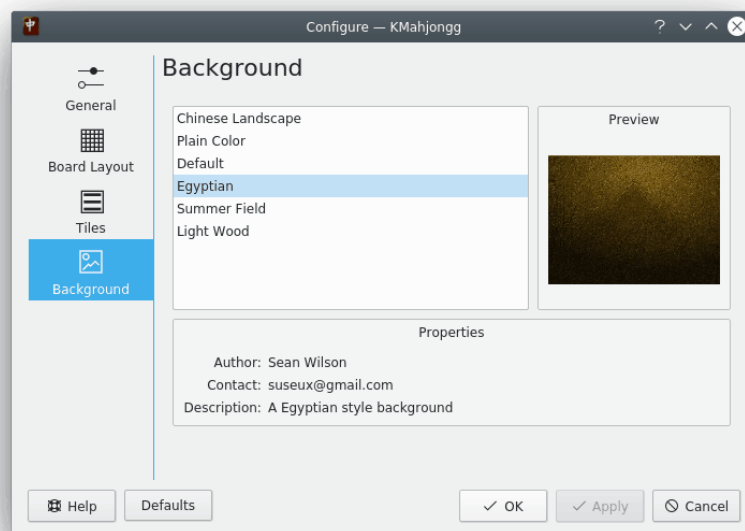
Configure — KMahjongg

General
Board Layout
Tiles
Background

Background

Chinese Landscape
Plain Color
Default
Egyptian
Summer Field
Light Wood

Preview

Properties

Author: Sean Wilson
Contact: suseux@gmail.com
Description: A Egyptian style background

Help
Defaults
OK
Apply
Cancel